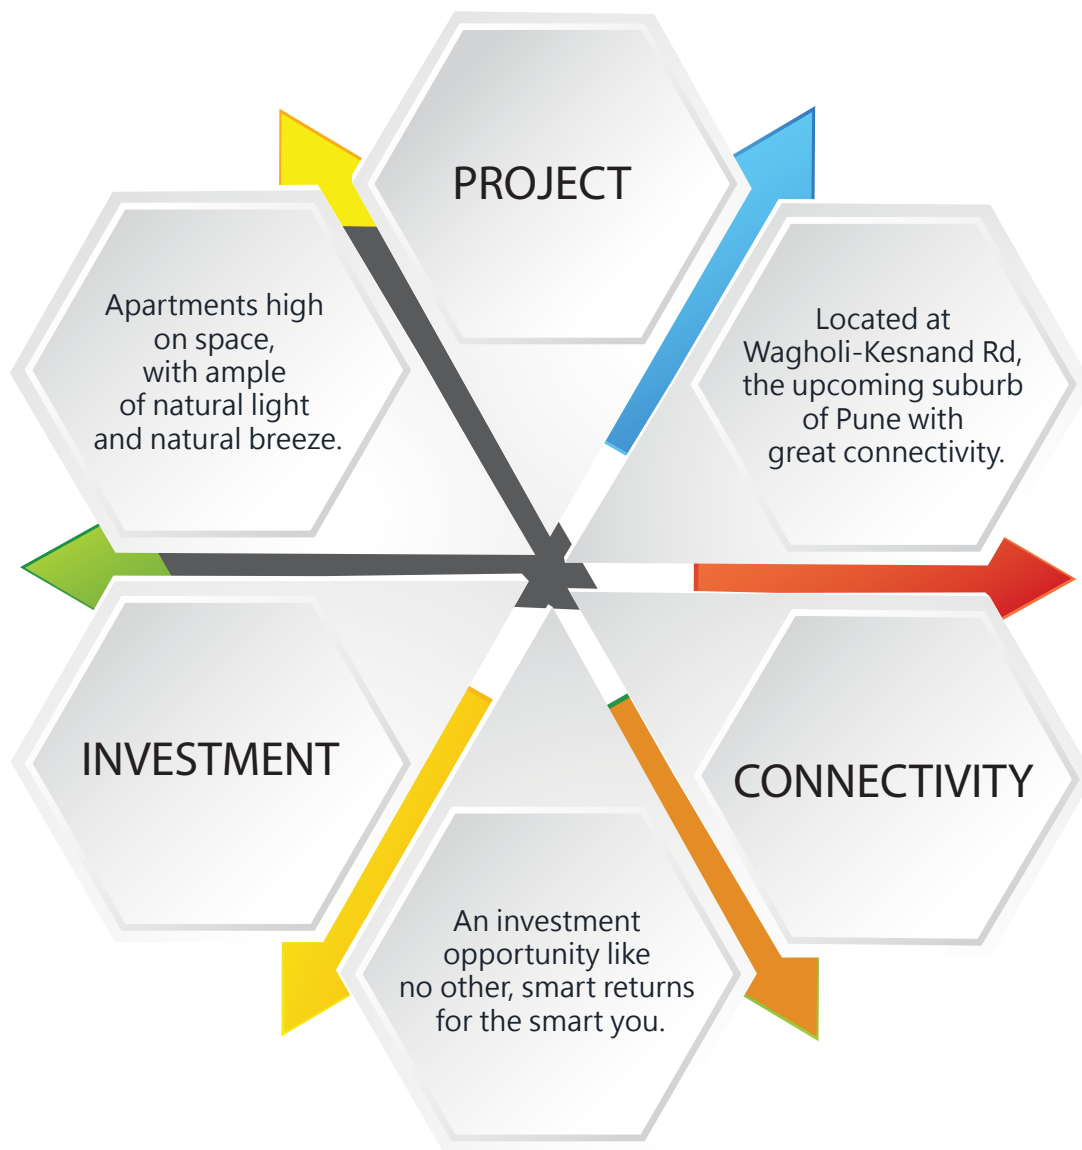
PROJECT

Apartments high on space, with ample of natural light and natural breeze.

Located at Wagholi-Kesnand Rd, the upcoming suburb of Pune with great connectivity.

INVESTMENT

CONNECTIVITY

An investment opportunity like no other, smart returns for the smart you.